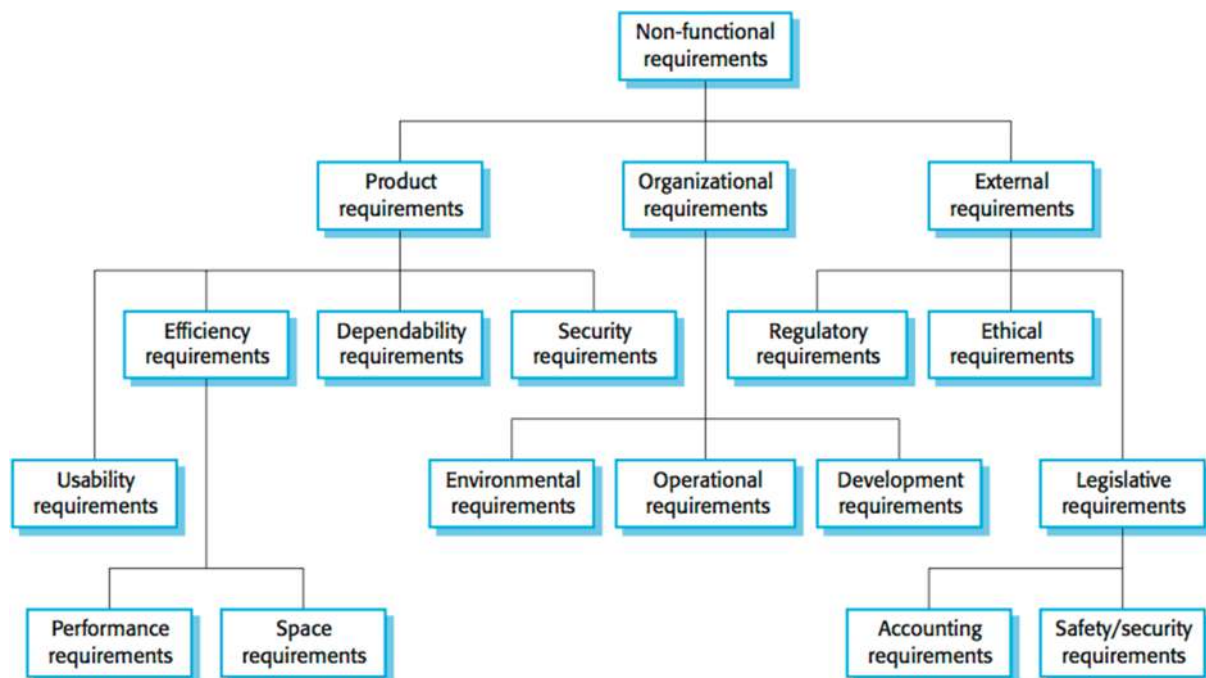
Non-functional requirements

Product requirements

Organizational requirements

External requirements

Efficiency requirements

Dependability requirements

Security requirements

Regulatory requirements

Ethical requirements

Usability requirements

Environmental requirements

Operational requirements

Development requirements

Legislative requirements

Performance requirements

Space requirements

Accounting requirements

Safety/security requirements